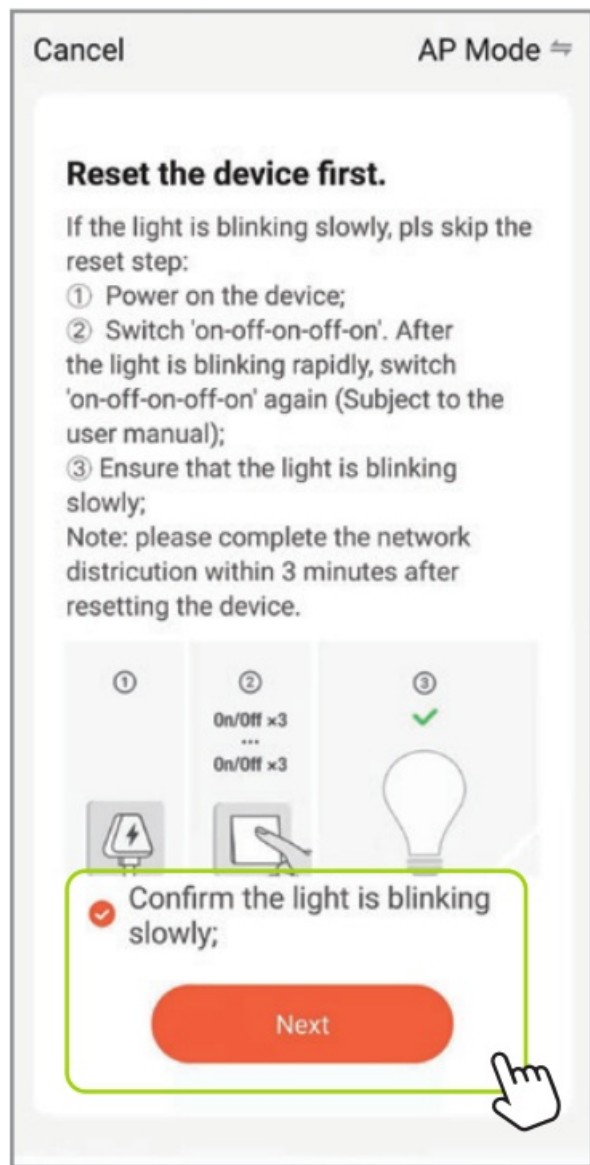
Cancel

AP Mode ⇋

Reset the device first.

If the light is blinking slowly, pls skip the reset step:
① Power on the device;
② Switch 'on-off-on-off-on'. After the light is blinking rapidly, switch 'on-off-on-off-on' again (Subject to the user manual);
③ Ensure that the light is blinking slowly;
Note: please complete the network districution within 3 minutes after resetting the device.

①

②
On/Off ×3
...
On/Off ×3

③

Confirm the light is blinking slowly;

Next